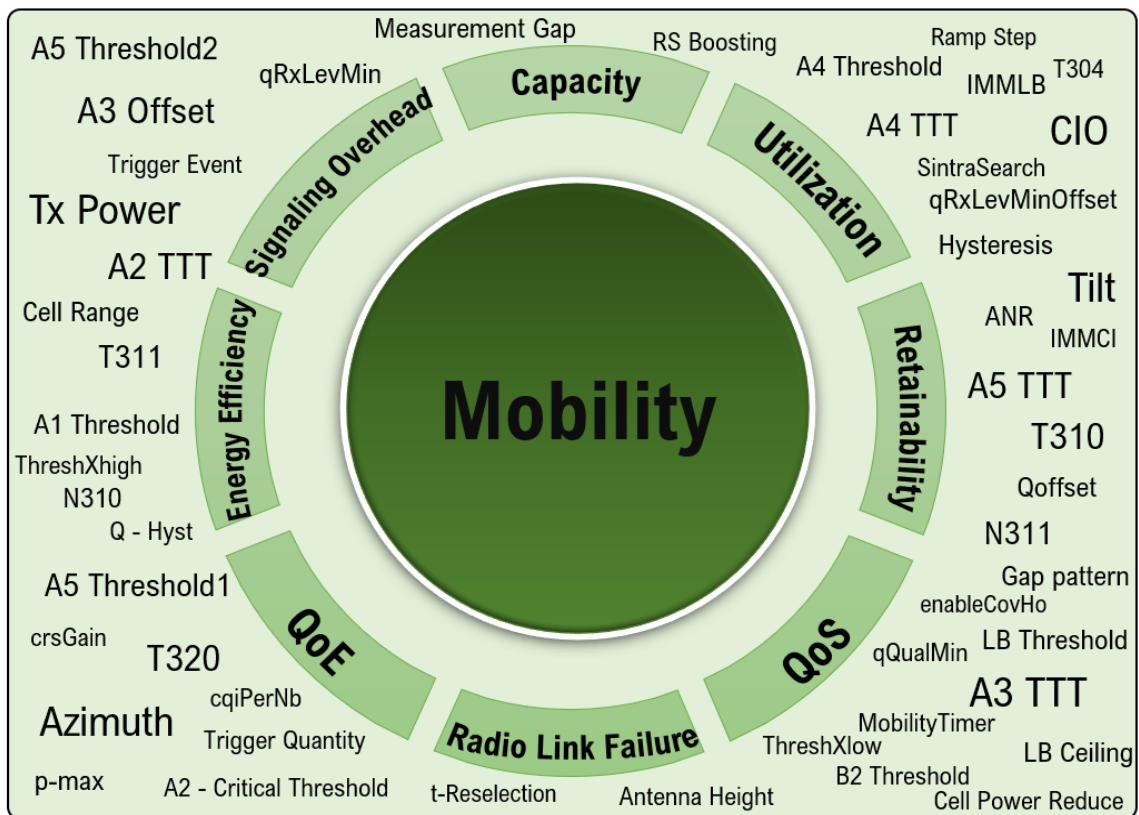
Measurement Gap
RS Boosting
A5 Threshold2
qRxLevMin
Capacity
Ramp Step
A4 Threshold
T304
IMMLB
A3 Offset
Signaling Overhead
Utilization
A4 TTT
CIO
Trigger Event
SintraSearch
qRxLevMinOffset
Tx Power
Hysteresis
A2 TTT
Tilt
Cell Range
ANR
IMMCI
Energy Efficiency
Retainability
T311
Mobility
A5 TTT
A1 Threshold
T310
ThreshXhigh
N310
Qoffset
Q - Hyst
N311
Gap pattern
A5 Threshold1
enableCovHo
QoE
QoS
crsGain
LB Threshold
qQualMin
T320
A3 TTT
cqiPerNb
MobilityTimer
Azimuth
Trigger Quantity
Radio Link Failure
ThreshXlow
LB Ceiling
p-max
B2 Threshold
A2 - Critical Threshold
t-Reselection
Antenna Height
Cell Power Reduce